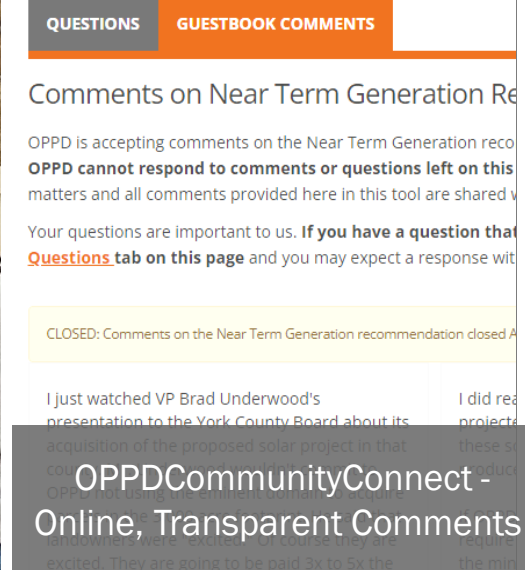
QUESTIONS GUESTBOOK COMMENTS

Comments on Near Term Generation Re

OPPD is accepting comments on the Near Term Generation reco **OPPD cannot respond to comments or questions left on this** matters and all comments provided here in this tool are shared w

Your questions are important to us. **If you have a question that** **Questions tab on this page** and you may expect a response wit

CLOSED: Comments on the Near Term Generation recommendation closed A

I just watched VP Brad Underwood's presentation to the York County Board about its acquisition of the proposed solar project in that cou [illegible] OPPD not using the eminent domain to acquire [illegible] landowners were "excited". Of course they are excited. They are going to be paid 3x to 5x the

I did rea projecte these so produc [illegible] require the min

OPPDCommunityConnect - Online, Transparent Comments